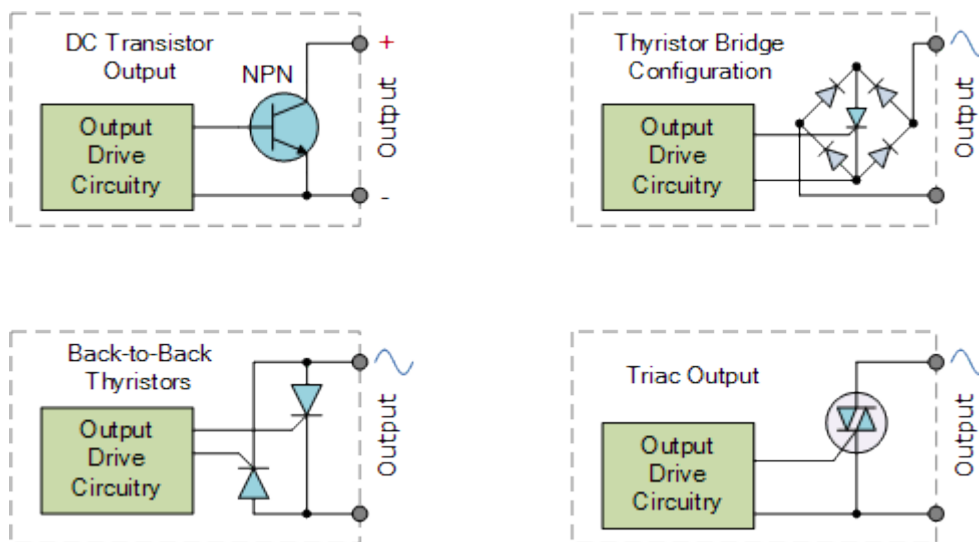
DC Transistor Output

NPN

Output Drive Circuitry

+

-

Output

Thyristor Bridge Configuration

Output Drive Circuitry

Output

Back-to-Back Thyristors

Output Drive Circuitry

Output

Triac Output

Output Drive Circuitry

Output